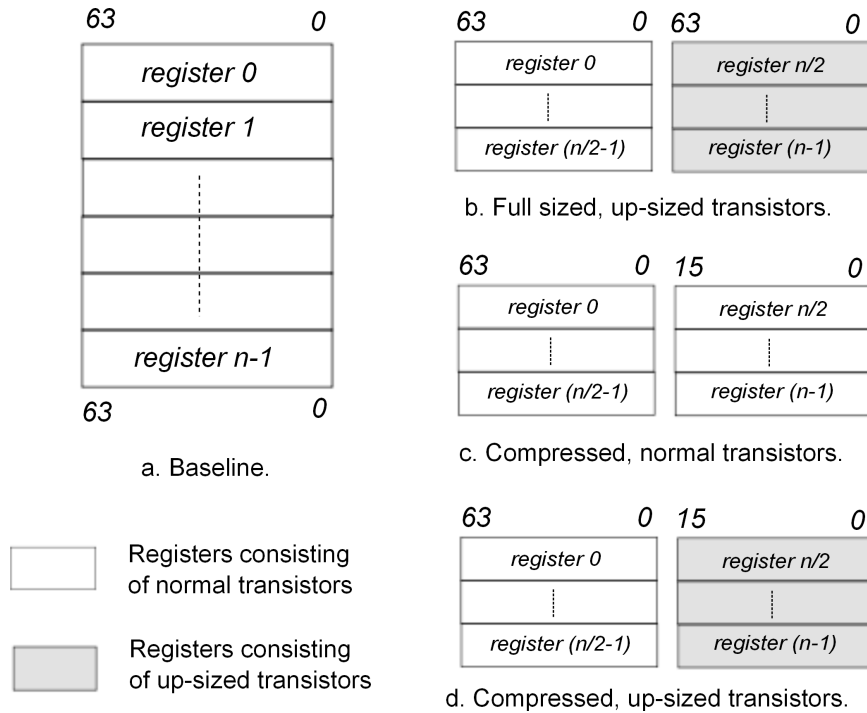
63 0

register 0

register 1

register n-1

63 0

a. Baseline.

Registers consisting of normal transistors

Registers consisting of up-sized transistors

63 0 63 0

register 0

register (n/2-1)

register n/2

register (n-1)

b. Full sized, up-sized transistors.

63 0 15 0

register 0

register (n/2-1)

register n/2

register (n-1)

c. Compressed, normal transistors.

63 0 15 0

register 0

register (n/2-1)

register n/2

register (n-1)

d. Compressed, up-sized transistors.